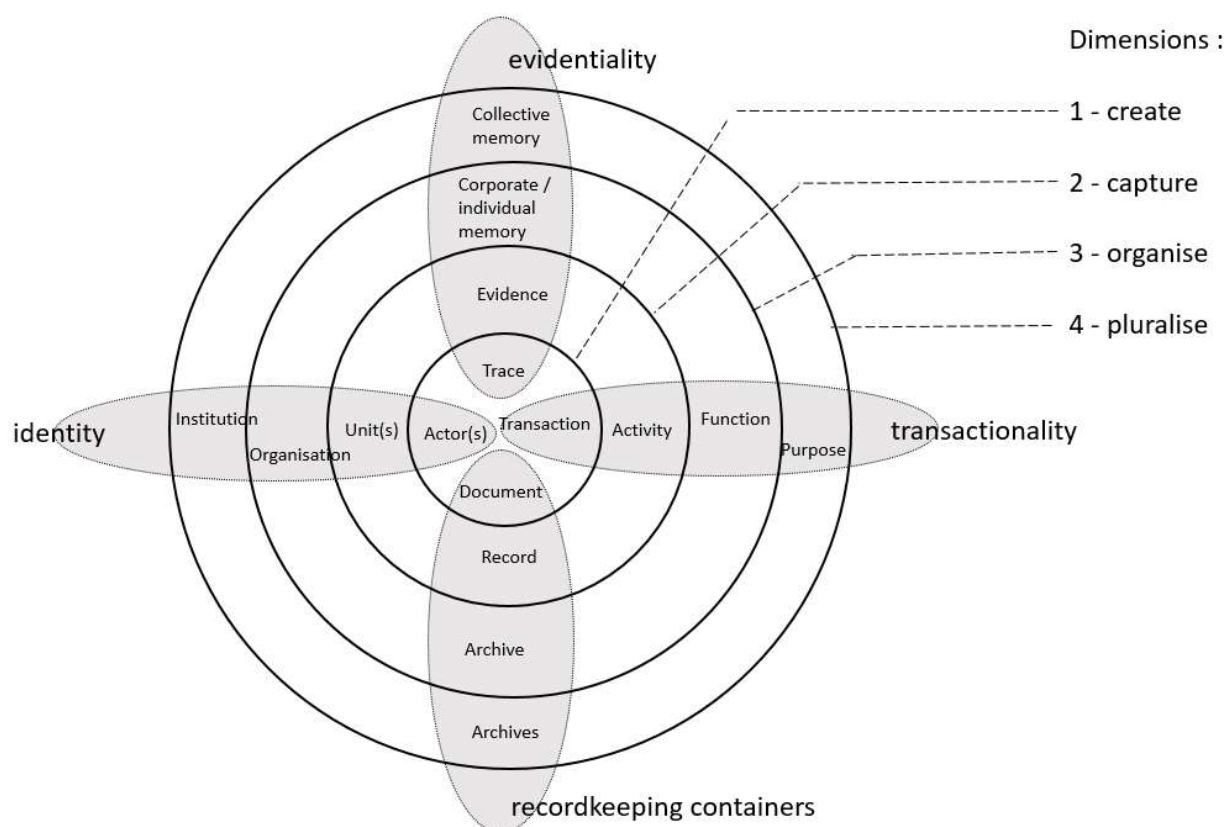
Dimensions :

1 - create

2 - capture

3 - organise

4 - pluralise

evidentiality

Collective memory

Corporate / individual memory

Evidence

Trace

identity

Institution

Organisation

Unit(s)

Actor(s)

Transaction

Activity

Function

Purpose

transactionality

Document

Record

Archive

Archives

recordkeeping containers